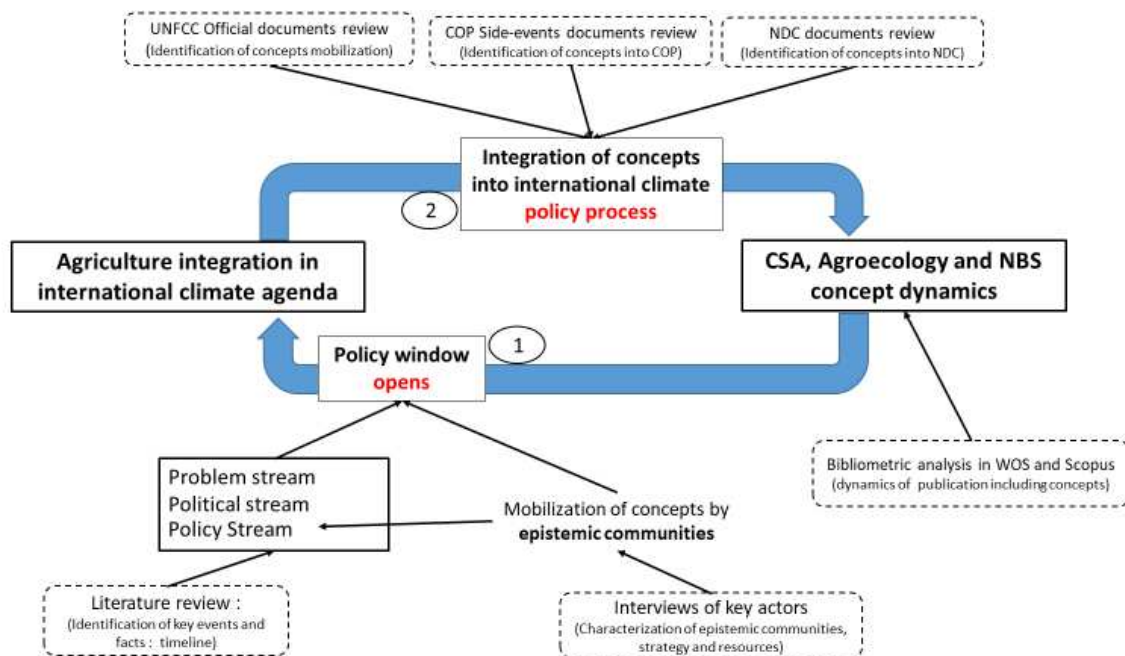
UNFCC Official documents review
(Identification of concepts mobilization)

COP Side-events documents review
(Identification of concepts into COP)

NDC documents review
(Identification of concepts into NDC)

Integration of concepts into international climate policy process

2

Agriculture integration in international climate agenda

CSA, Agroecology and NBS concept dynamics

Policy window opens

1

Problem stream
Political stream
Policy Stream

Mobilization of concepts by epistemic communities

Bibliometric analysis in WOS and Scopus
(dynamics of publication including concepts)

Literature review :
(Identification of key events and facts : timeline)

Interviews of key actors
(Characterization of epistemic communities, strategy and resources)